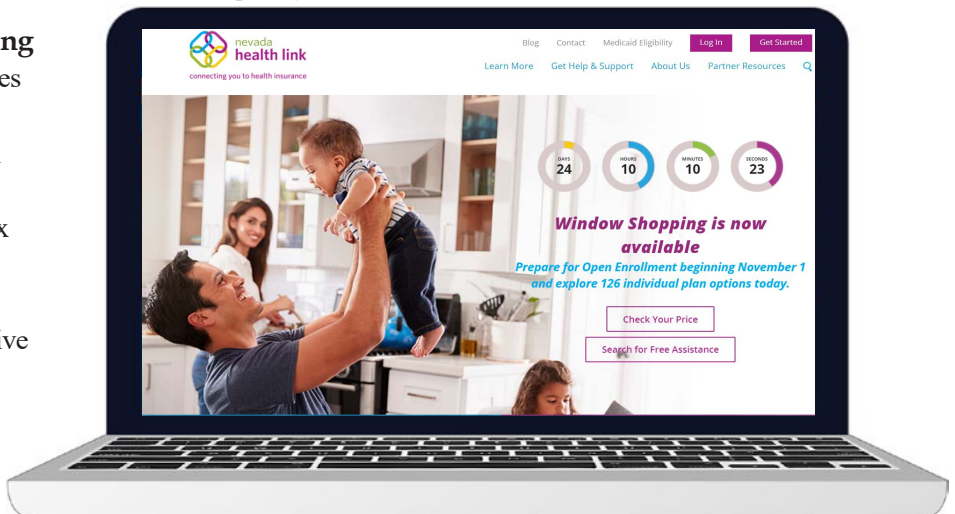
ng
es

x

ive

nevada
health link
connecting you to health insurance

Blog Contact Medicaid Eligibility Log In Get Started

Learn More Get Help & Support About Us Partner Resources

DAYS 24 HOURS 10 MINUTES 10 SECONDS 23

Window Shopping is now available

Prepare for Open Enrollment beginning November 1 and explore 126 individual plan options today.

Check Your Price

Search for Free Assistance